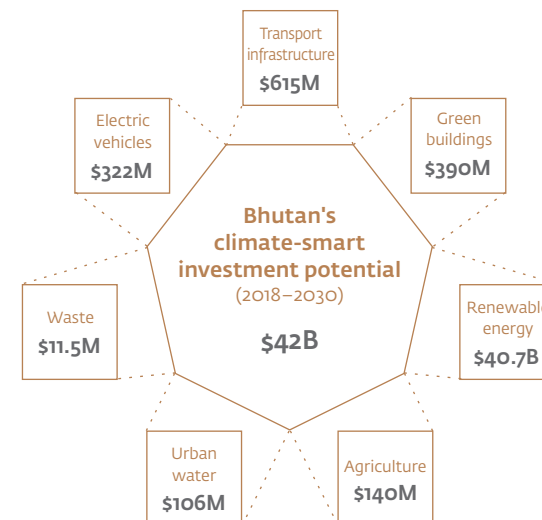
Transport infrastructure
$615M

Electric vehicles
$322M

Green buildings
$390M

Bhutan's climate-smart investment potential
(2018–2030)

$42B

Waste
$11.5M

Renewable energy
$40.7B

Urban water
$106M

Agriculture
$140M